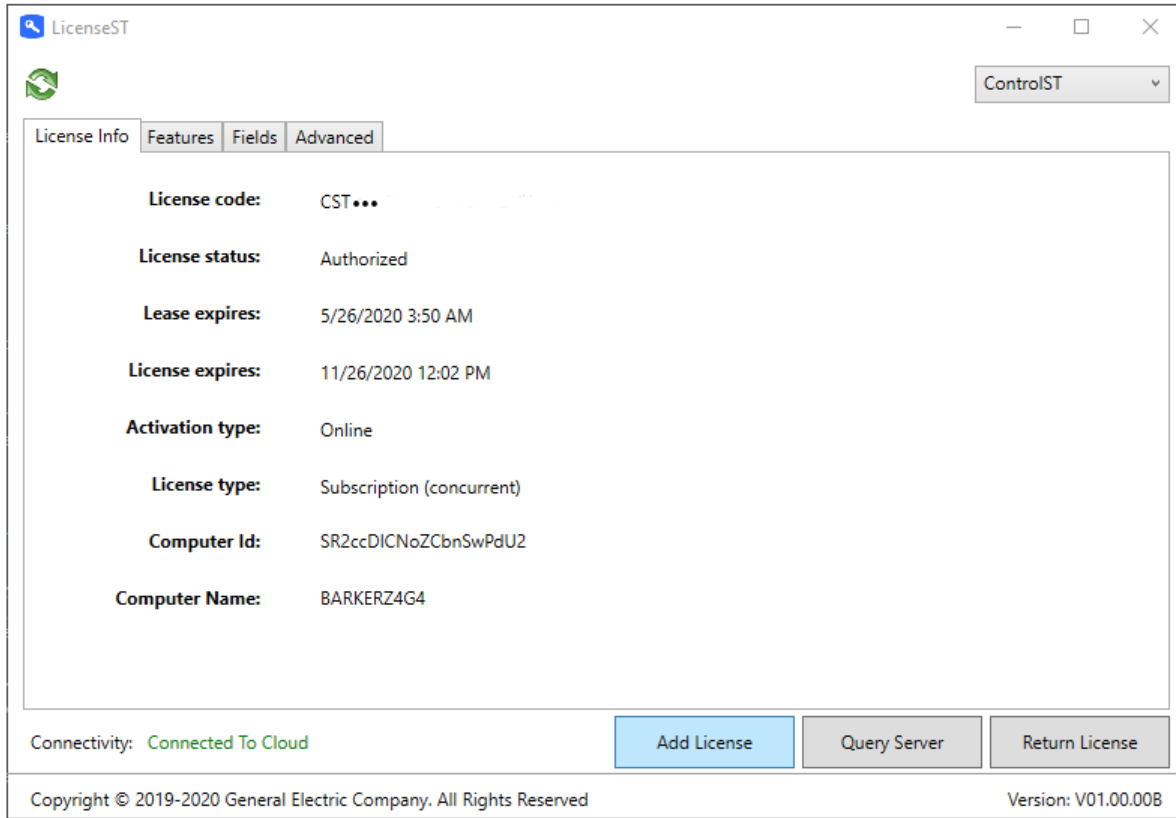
LicenseST

ControlST

License Info | Features | Fields | Advanced

License code: CST•••

License status: Authorized

Lease expires: 5/26/2020 3:50 AM

License expires: 11/26/2020 12:02 PM

Activation type: Online

License type: Subscription (concurrent)

Computer Id: SR2ccDICNoZCbnSwPdU2

Computer Name: BARKERZ4G4

Connectivity: Connected To Cloud

Add License

Query Server

Return License

Copyright © 2019-2020 General Electric Company. All Rights Reserved

Version: V01.00.00B